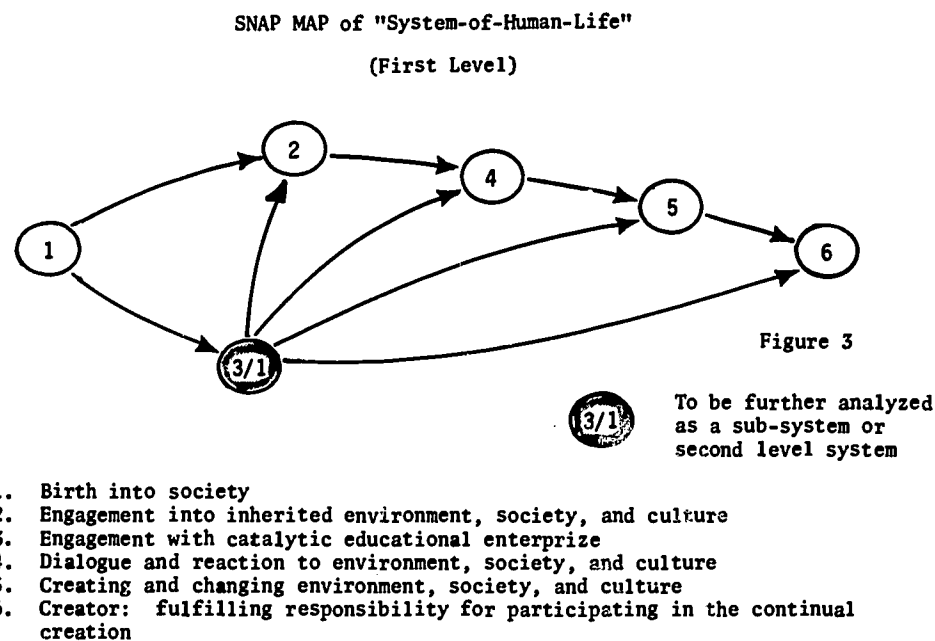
SNAP MAP of "System-of-Human-Life"

(First Level)

1

2

4

5

6

3/1

Figure 3

3/1

To be further analyzed as a sub-system or second level system

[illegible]. Birth into society
2. Engagement into inherited environment, society, and culture
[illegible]. Engagement with catalytic educational enterprize
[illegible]. Dialogue and reaction to environment, society, and culture
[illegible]. Creating and changing environment, society, and culture
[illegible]. Creator: fulfilling responsibility for participating in the continual creation